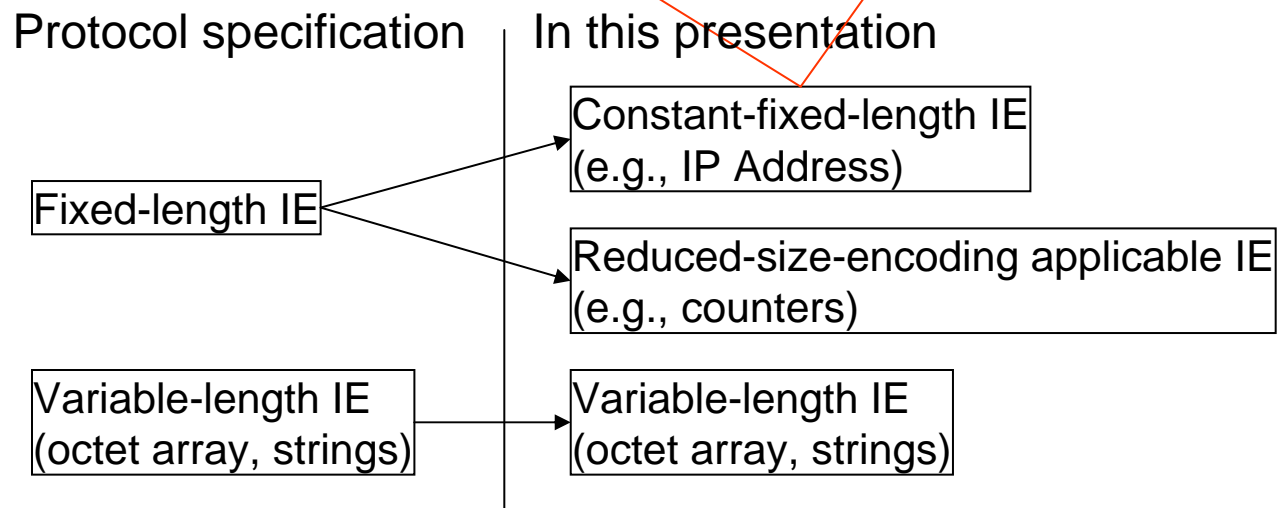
Protocol specification

Fixed-length IE

Variable-length IE (octet array, strings)

In this presentation

Constant-fixed-length IE (e.g., IP Address)

Reduced-size-encoding applicable IE (e.g., counters)

Variable-length IE (octet array, strings)